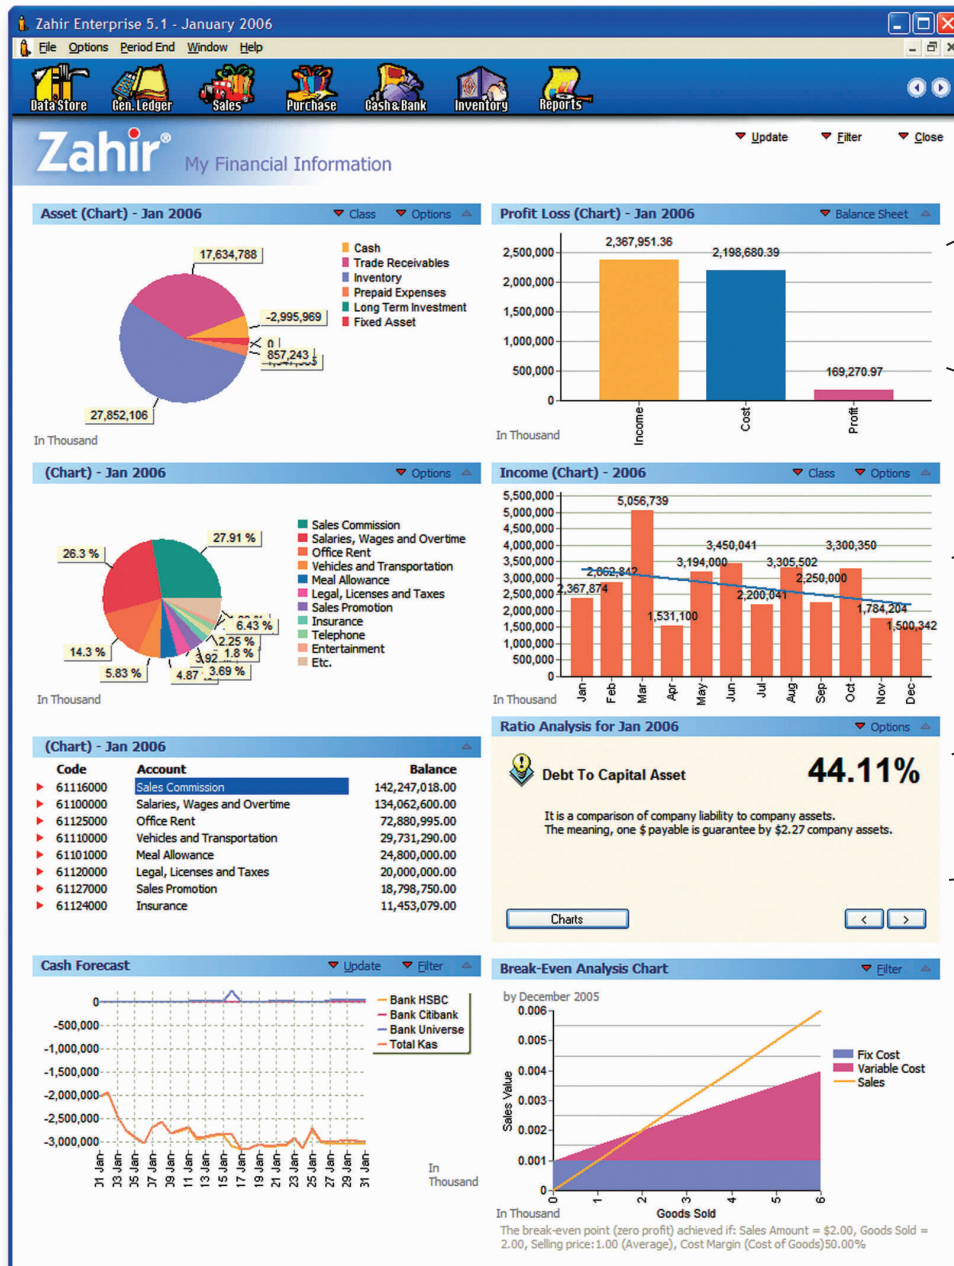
Zahir Enterprise 5.1 - January 2006

File Options Period End Window Help

Data Store Gen. Ledger Sales Purchase Cash & Bank Inventory Reports

Zahir® My Financial Information

Update Filter Close

Asset (Chart) - Jan 2006 Class Options

17,634,788
-2,995,969
0
857,243
27,852,106

Cash
Trade Receivables
Inventory
Prepaid Expenses
Long Term Investment
Fixed Asset

In Thousand

Profit Loss (Chart) - Jan 2006 Balance Sheet

2,500,000
2,000,000
1,500,000
1,000,000
500,000
0

2,367,951.36
2,198,680.39
169,270.97

Income Cost Profit

In Thousand

(Chart) - Jan 2006 Options

26.3 %
27.91 %
6.43 %
2.25 %
1.8 %
3.69 %
4.87
3.92
5.83 %
14.3 %

Sales Commission
Salaries, Wages and Overtime
Office Rent
Vehicles and Transportation
Meal Allowance
Legal, Licenses and Taxes
Sales Promotion
Insurance
Telephone
Entertainment
Etc.

In Thousand

Income (Chart) - 2006 Class Options

5,500,000
5,000,000
4,500,000
4,000,000
3,500,000
3,000,000
2,500,000
2,000,000
1,500,000
1,000,000
500,000
0

5,056,739
3,450,041
3,300,350
3,194,000
3,305,502
2,062,842
2,367,874
2,250,000
2,200,041
1,531,100
1,784,204
1,500,342

Jan Feb Mar Apr May Jun Jul Aug Sep Oct Nov Dec

In Thousand

(Chart) - Jan 2006

| Code | Account | Balance |
|---|---|---|
| 61116000 | Sales Commission | 142,247,018.00 |
| 61100000 | Salaries, Wages and Overtime | 134,062,600.00 |
| 61125000 | Office Rent | 72,880,995.00 |
| 61110000 | Vehicles and Transportation | 29,731,290.00 |
| 61101000 | Meal Allowance | 24,800,000.00 |
| 61120000 | Legal, Licenses and Taxes | 20,000,000.00 |
| 61127000 | Sales Promotion | 18,798,750.00 |
| 61124000 | Insurance | 11,453,079.00 |

Ratio Analysis for Jan 2006 Options

Debt To Capital Asset 44.11%

It is a comparison of company liability to company assets.
The meaning, one $ payable is guarantee by $2.27 company assets.

Charts

Cash Forecast Update Filter

0
-500,000
-1,000,000
-1,500,000
-2,000,000
-2,500,000
-3,000,000

Bank HSBC
Bank Citibank
Bank Universe
Total Kas

31 Jan- 33 Jan- 35 Jan- 37 Jan- 39 Jan- 11 Jan- 13 Jan- 15 Jan- 17 Jan- 19 Jan- 21 Jan- 23 Jan- 25 Jan- 27 Jan- 29 Jan- 31 Jan-

In Thousand

Break-Even Analysis Chart Filter

by December 2005

0.006
0.005
0.004
0.003
0.002
0.001
0

Sales Value

Fix Cost
Variable Cost
Sales

0 1 2 3 4 5 6
Goods Sold

In Thousand

The break-even point (zero profit) achieved if: Sales Amount = $2.00, Goods Sold = 2.00, Selling price:1.00 (Average), Cost Margin (Cost of Goods)50.00%